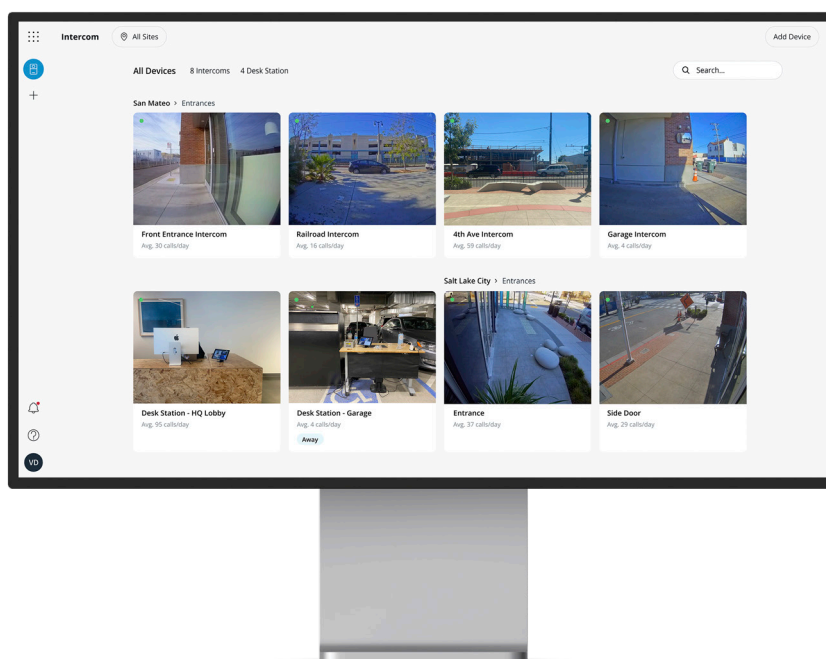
Intercom All Sites Add Device

All Devices 8 Intercoms 4 Desk Station

Search...

San Mateo > Entrances

Front Entrance Intercom
Avg. 30 calls/day

Railroad Intercom
Avg. 16 calls/day

4th Ave Intercom
Avg. 59 calls/day

Garage Intercom
Avg. 4 calls/day

Salt Lake City > Entrances

Desk Station - HQ Lobby
Avg. 95 calls/day

Desk Station - Garage
Avg. 4 calls/day
Away

Entrance
Avg. 37 calls/day

Side Door
Avg. 29 calls/day

VD